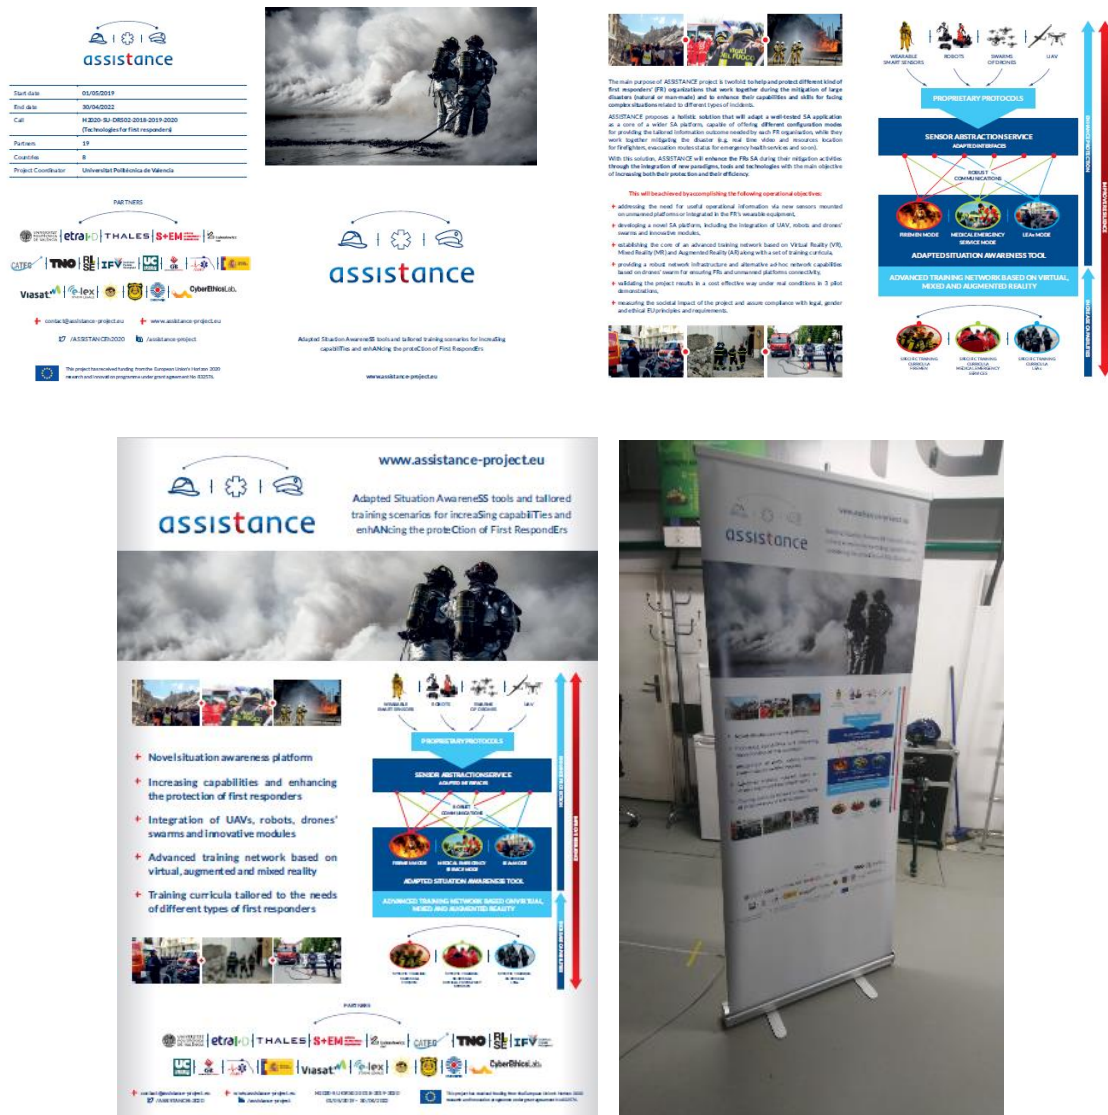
assistance

| Start date | 01/05/2019 |
|---|---|
| End date | 30/04/2022 |
| Call | H2020-SU-DRS02-2018-2019-2020 (Technologies for first responders) |
| Partners | 19 |
| Countries | 8 |
| Project Coordinator | Universitat Politècnica de València |

PARTNERS

etra I+D THALES S+EM TNO RISE IFV CATEC UC Viasat 4lex CyberEthicsLab.

contact@assistance-project.eu www.assistance-project.eu
/ASSISTANCEh2020 /assistance-project

This project has received funding from the European Union's Horizon 2020 research and innovation programme under grant agreement No 832576.

assistance

Adapted Situation AwareneSS tools and tailored training scenarios for increaSing capabiliTies and enhANCing the proteCtion of First RespondErs

www.assistance-project.eu

The main purpose of ASSISTANCE project is twofold: to help and protect different kind of first responders' (FR) organizations that work together during the mitigation of large disasters (natural or man-made) and to enhance their capabilities and skills for facing complex situations related to different types of incidents.

ASSISTANCE proposes a holistic solution that will adapt a well-tested SA application as a core of a wider SA platform, capable of offering different configuration modes for providing the tailored information outcome needed by each FR organization, while they work together mitigating the disaster (e.g. real time video and resources location for firefighters, evacuation routes status for emergency health services and so on).

With this solution, ASSISTANCE will enhance the FRs SA during their mitigation activities through the integration of new paradigms, tools and technologies with the main objective of increasing both their protection and their efficiency.

This will be achieved by accomplishing the following operational objectives:

+ addressing the need for useful operational information via new sensors mounted on unmanned platforms or integrated in the FR's wearable equipment,
+ developing a novel SA platform, including the integration of UAV, robots and drones' swarms and innovative modules,
+ establishing the core of an advanced training network based on Virtual Reality (VR), Mixed Reality (MR) and Augmented Reality (AR) along with a set of training curricula,
+ providing a robust network infrastructure and alternative ad-hoc network capabilities based on drones' swarm for ensuring FRs and unmanned platforms connectivity,
+ validating the project results in a cost effective way under real conditions in 3 pilot demonstrations,
+ measuring the societal impact of the project and assure compliance with legal, gender and ethical EU principles and requirements.

WEARABLE SMART SENSORS ROBOTS SWARMS OF DRONES UAV
PROPRIETARY PROTOCOLS
SENSOR ABSTRACTION SERVICE
ADAPTED INTERFACES
ROBUST COMMUNICATIONS
FIREMEN MODE MEDICAL EMERGENCY SERVICE MODE LEAs MODE
ADAPTED SITUATION AWARENESS TOOL
ADVANCED TRAINING NETWORK BASED ON VIRTUAL, MIXED AND AUGMENTED REALITY
SPECIFIC TRAINING CURRICULA FIREMEN SPECIFIC TRAINING CURRICULA MEDICAL EMERGENCY SERVICES SPECIFIC TRAINING CURRICULA LEAs
ENHANCE PROTECTION IMPROVE RESILIENCE INCREASE CAPABILITIES

www.assistance-project.eu

assistance

Adapted Situation AwareneSS tools and tailored training scenarios for increaSing capabiliTies and enhANCing the proteCtion of First RespondErs

+ Novel situation awareness platform
+ Increasing capabilities and enhancing the protection of first responders
+ Integration of UAVs, robots, drones' swarms and innovative modules
+ Advanced training network based on virtual, augmented and mixed reality
+ Training curricula tailored to the needs of different types of first responders

PARTNERS

etra I+D THALES S+EM CATEC TNO RISE IFV UC Viasat 4lex CyberEthicsLab.

assistance